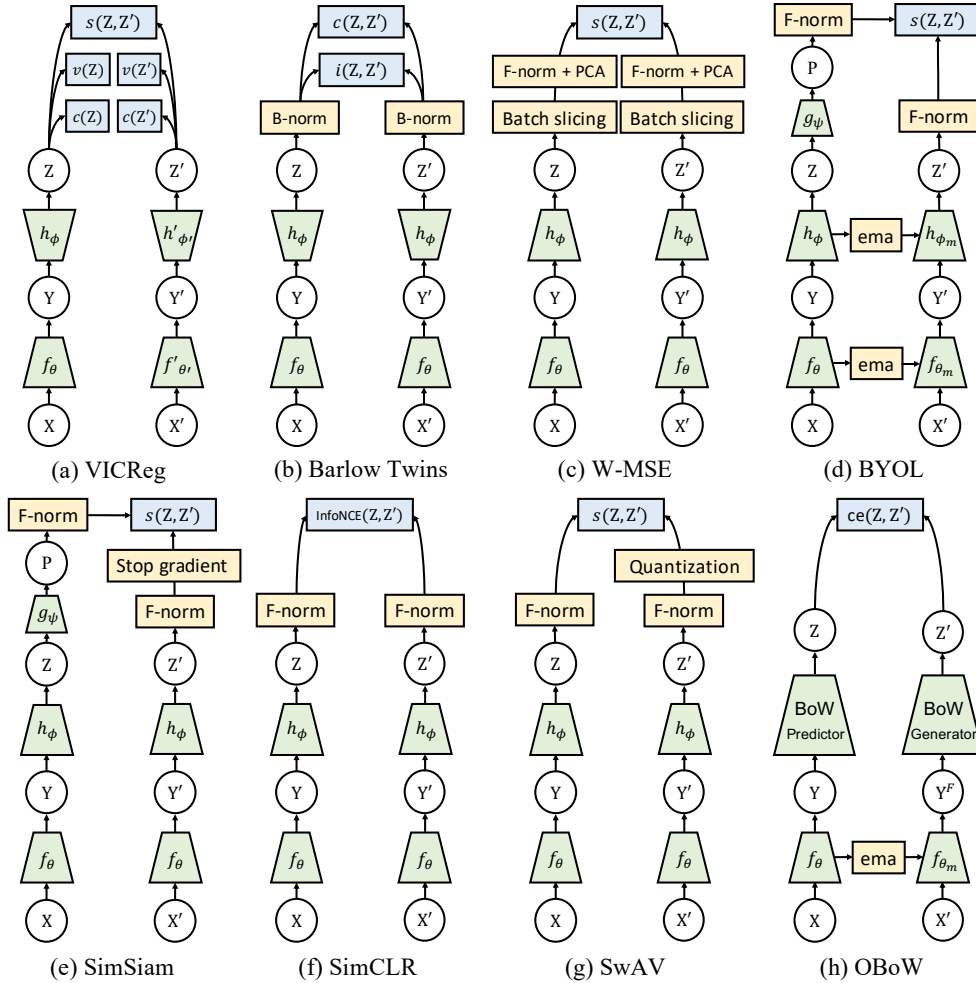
$s(Z, Z')$
$v(Z)$ $v(Z')$
$c(Z)$ $c(Z')$
Z Z'
$h_\phi$ $h'_{\phi'}$
Y Y'
$f_\theta$ $f'_{\theta'}$
X X'
(a) VICReg

$c(Z, Z')$
$i(Z, Z')$
B-norm B-norm
Z Z'
$h_\phi$ $h_\phi$
Y Y'
$f_\theta$ $f_\theta$
X X'
(b) Barlow Twins

$s(Z, Z')$
F-norm + PCA F-norm + PCA
Batch slicing Batch slicing
Z Z'
$h_\phi$ $h_\phi$
Y Y'
$f_\theta$ $f_\theta$
X X'
(c) W-MSE

F-norm $s(Z, Z')$
P
$g_\psi$
F-norm
Z Z'
$h_\phi$ ema $h_{\phi_m}$
Y Y'
$f_\theta$ ema $f_{\theta_m}$
X X'
(d) BYOL

F-norm $s(Z, Z')$
P
Stop gradient
$g_\psi$
F-norm
Z Z'
$h_\phi$ $h_\phi$
Y Y'
$f_\theta$ $f_\theta$
X X'
(e) SimSiam

InfoNCE$(Z, Z')$
F-norm F-norm
Z Z'
$h_\phi$ $h_\phi$
Y Y'
$f_\theta$ $f_\theta$
X X'
(f) SimCLR

$s(Z, Z')$
Quantization
F-norm F-norm
Z Z'
$h_\phi$ $h_\phi$
Y Y'
$f_\theta$ $f_\theta$
X X'
(g) SwAV

$ce(Z, Z')$
Z Z'
BoW Predictor BoW Generator
Y $Y^F$
$f_\theta$ ema $f_{\theta_m}$
X X'
(h) OBoW